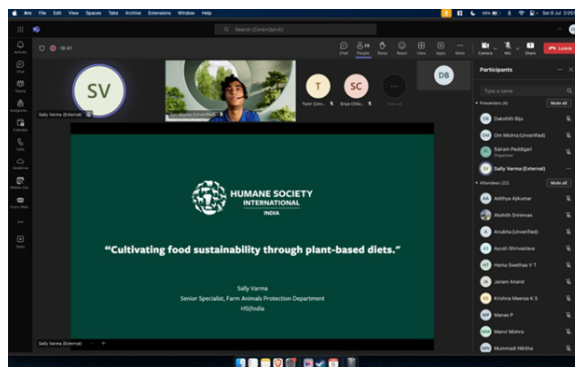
Arc File Edit View Spaces Tabs Archive Extensions Window Help

Sat 8 Jul

Search (Cmd+Opt+E)

18:41

Chat People Raise React View Apps More Camera Mic Share Leave

SV

DB

T

SC

Sally Varma (External)

Om Mishra (Unverified)

Participants

Type a name

Presenters (4) Mute all

DB Dakshith Biju

OM Om Mishra (Unverified)

Sairam Peddigari Organiser

SV Sally Varma (External)

Attendees (22) Mute all

Adithya Ajikumar

Akshith Srinivas

Anubha (Unverified)

Ayush Shrivastava

Hema Swetha V T

Janani Anand

Krishna Meena K S

Manas P

Mansi Mishra

Muminadi Nikitha

HUMANE SOCIETY INTERNATIONAL INDIA

“Cultivating food sustainability through plant-based diets.”

Sally Varma
Senior Specialist, Farm Animals Protection Department
HSI/India

Sally Varma (External)